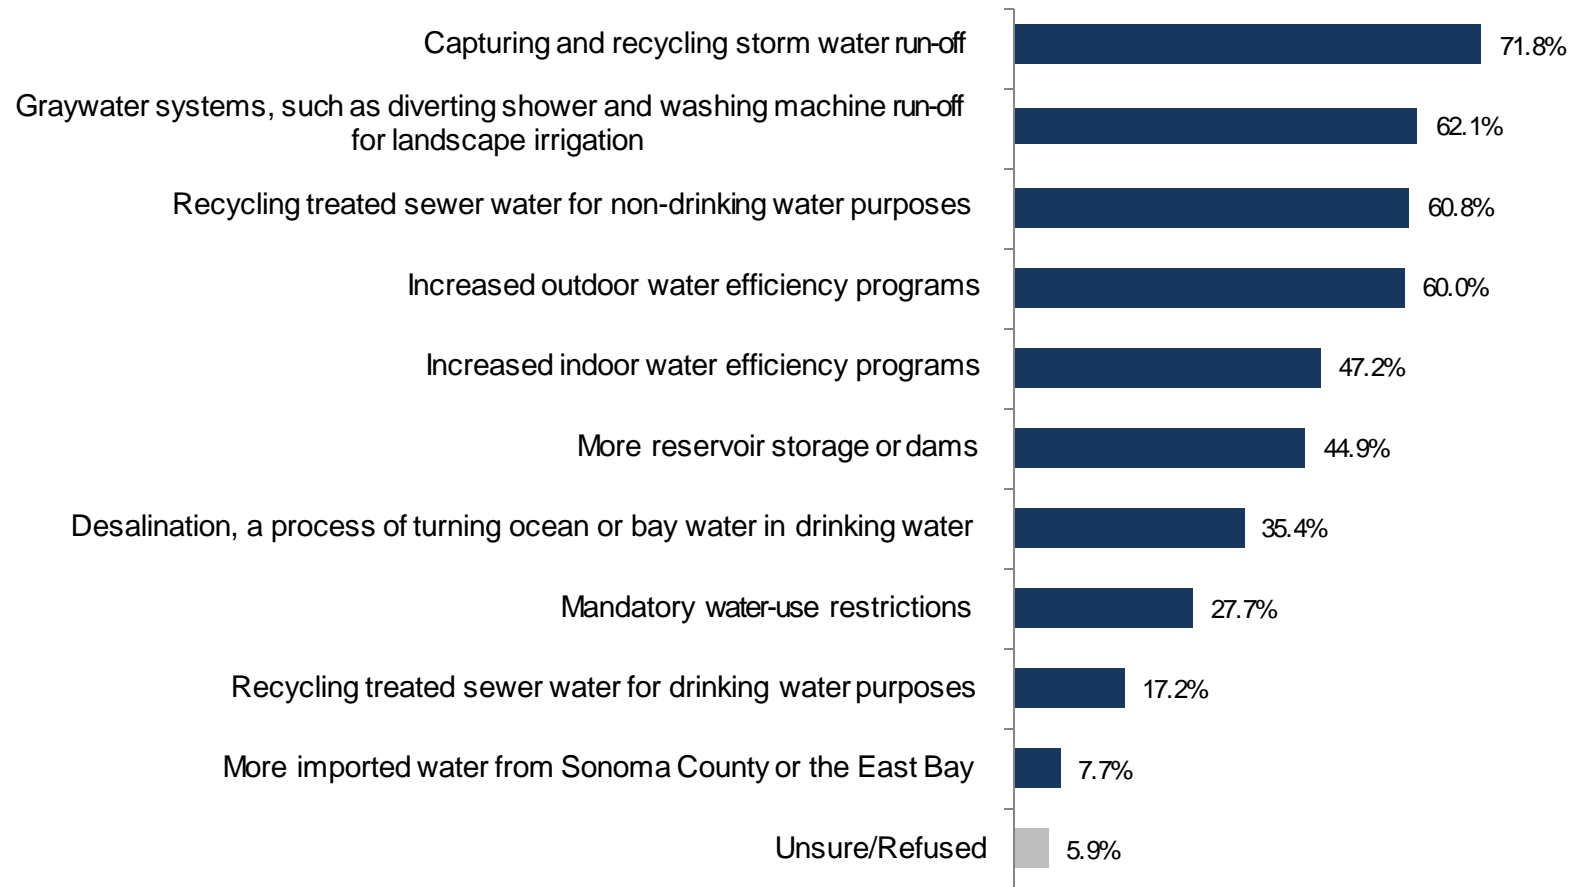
Capturing and recycling storm water run-off 71.8%

Graywater systems, such as diverting shower and washing machine run-off for landscape irrigation 62.1%

Recycling treated sewer water for non-drinking water purposes 60.8%

Increased outdoor water efficiency programs 60.0%

Increased indoor water efficiency programs 47.2%

More reservoir storage or dams 44.9%

Desalination, a process of turning ocean or bay water in drinking water 35.4%

Mandatory water-use restrictions 27.7%

Recycling treated sewer water for drinking water purposes 17.2%

More imported water from Sonoma County or the East Bay 7.7%

Unsure/Refused 5.9%